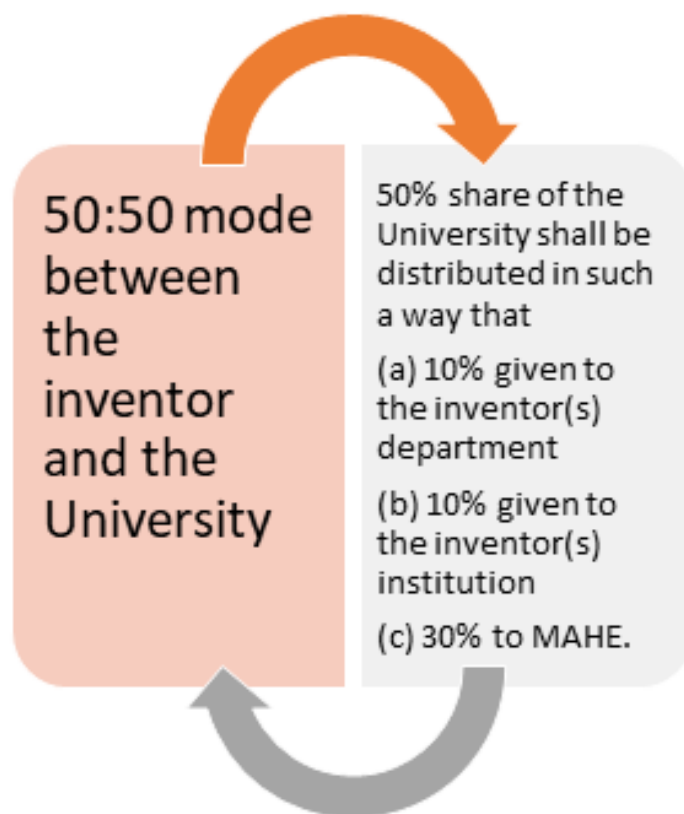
50:50 mode between the inventor and the University

50% share of the University shall be distributed in such a way that

(a) 10% given to the inventor(s) department

(b) 10% given to the inventor(s) institution

(c) 30% to MAHE.